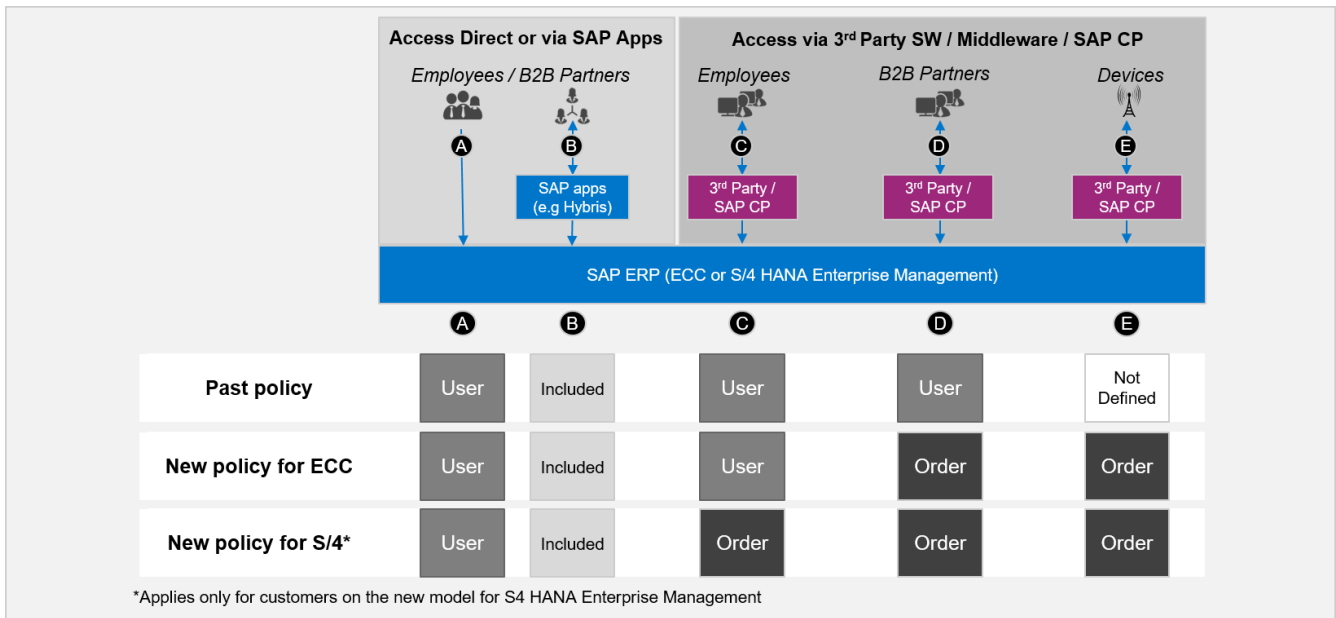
Access Direct or via SAP Apps

Access via 3$^{rd}$ Party SW / Middleware / SAP CP

Employees / B2B Partners

Employees

B2B Partners

Devices

A

B

C

D

E

SAP apps (e.g Hybris)

3$^{rd}$ Party / SAP CP

3$^{rd}$ Party / SAP CP

3$^{rd}$ Party / SAP CP

SAP ERP (ECC or S/4 HANA Enterprise Management)

| | A | B | C | D | E |
|---|---|---|---|---|---|
| Past policy | User | Included | User | User | Not Defined |
| New policy for ECC | User | Included | User | Order | Order |
| New policy for S/4* | User | Included | Order | Order | Order |

*Applies only for customers on the new model for S4 HANA Enterprise Management